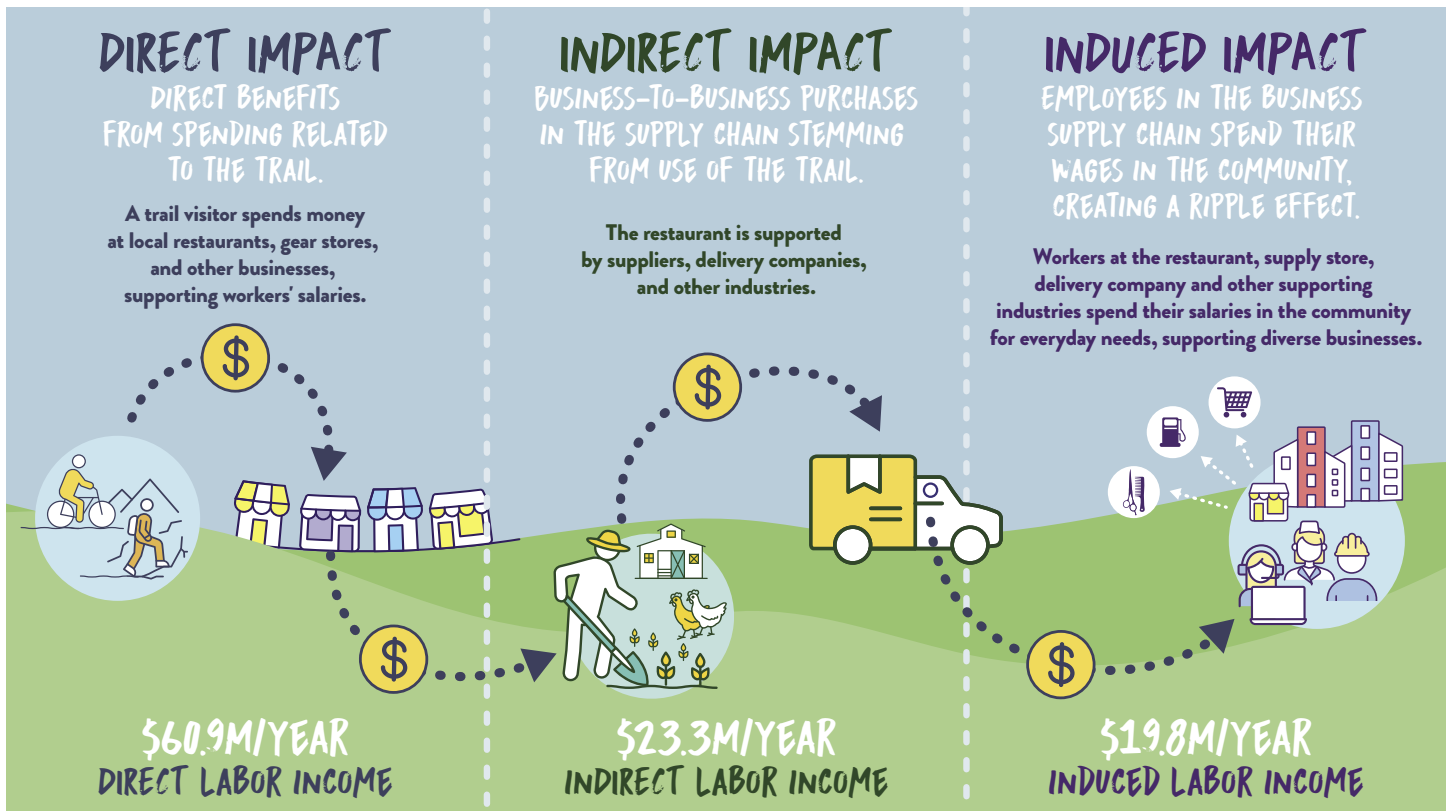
DIRECT IMPACT
DIRECT BENEFITS FROM SPENDING RELATED TO THE TRAIL.

A trail visitor spends money at local restaurants, gear stores, and other businesses, supporting workers' salaries.

$60.9M/YEAR
DIRECT LABOR INCOME

INDIRECT IMPACT
BUSINESS-TO-BUSINESS PURCHASES IN THE SUPPLY CHAIN STEMMING FROM USE OF THE TRAIL.

The restaurant is supported by suppliers, delivery companies, and other industries.

$23.3M/YEAR
INDIRECT LABOR INCOME

INDUCED IMPACT
EMPLOYEES IN THE BUSINESS SUPPLY CHAIN SPEND THEIR WAGES IN THE COMMUNITY, CREATING A RIPPLE EFFECT.

Workers at the restaurant, supply store, delivery company and other supporting industries spend their salaries in the community for everyday needs, supporting diverse businesses.

$19.8M/YEAR
INDUCED LABOR INCOME